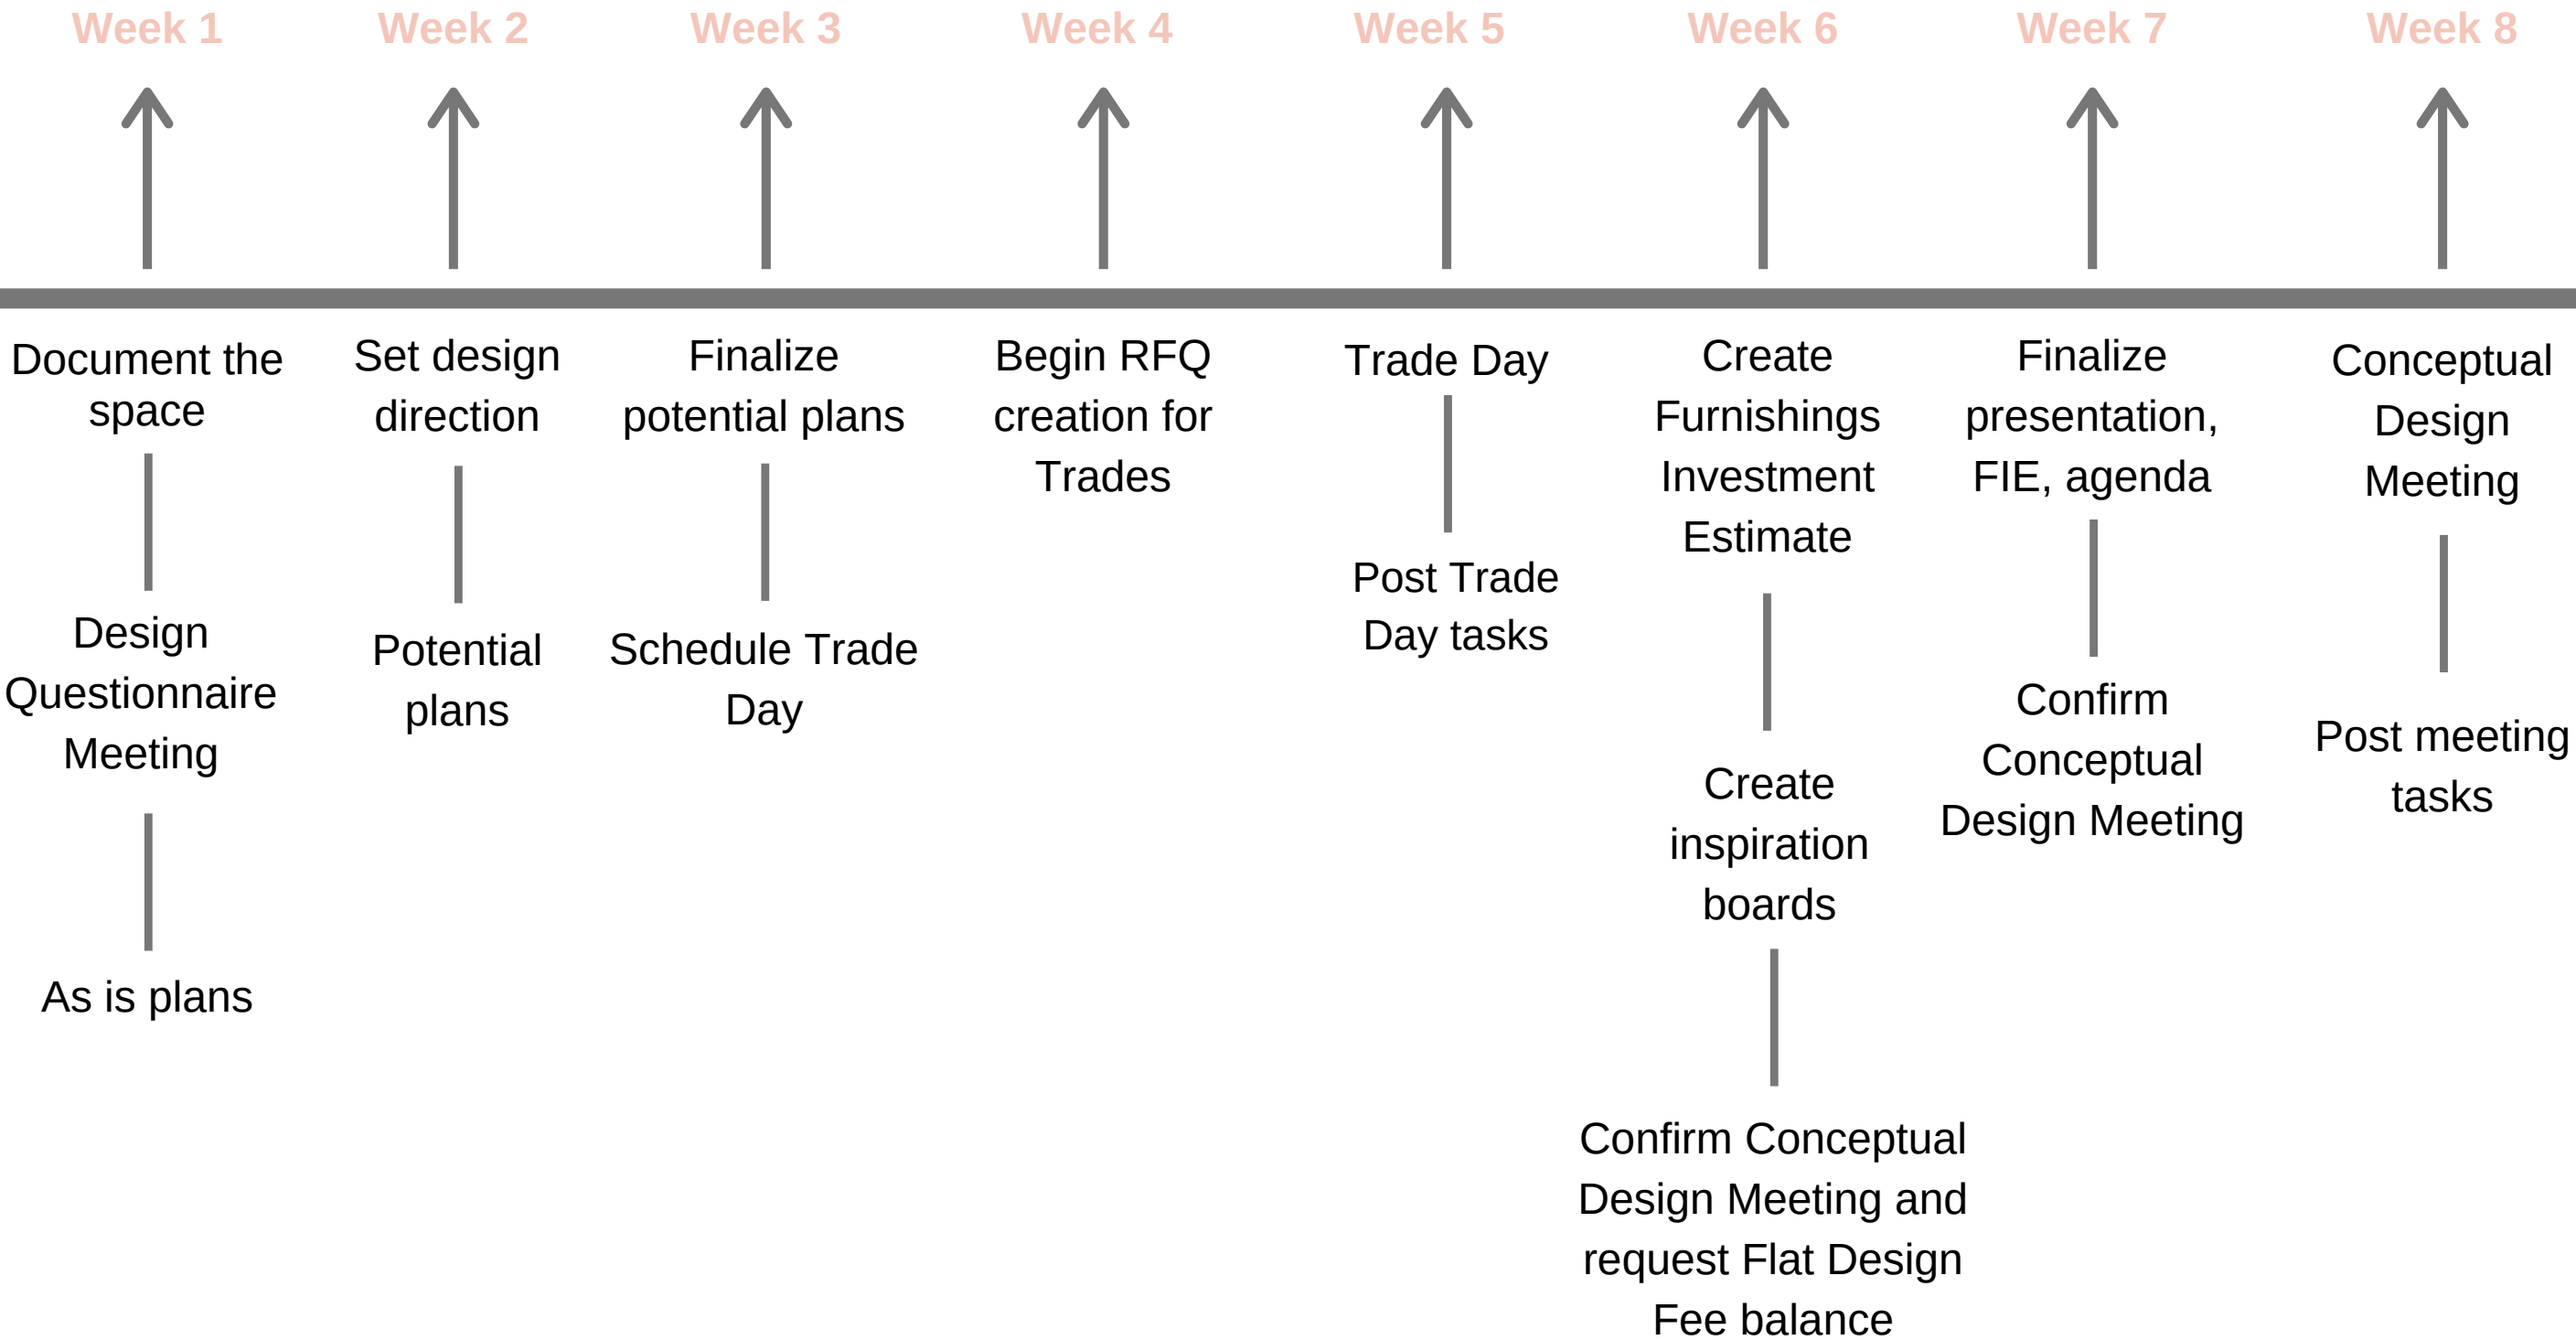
Week 1

Document the space

Design Questionnaire Meeting

As is plans

Week 2

Set design direction

Potential plans

Week 3

Finalize potential plans

Schedule Trade Day

Week 4

Begin RFQ creation for Trades

Week 5

Trade Day

Post Trade Day tasks

Week 6

Create Furnishings Investment Estimate

Create inspiration boards

Confirm Conceptual Design Meeting and request Flat Design Fee balance

Week 7

Finalize presentation, FIE, agenda

Confirm Conceptual Design Meeting

Week 8

Conceptual Design Meeting

Post meeting tasks